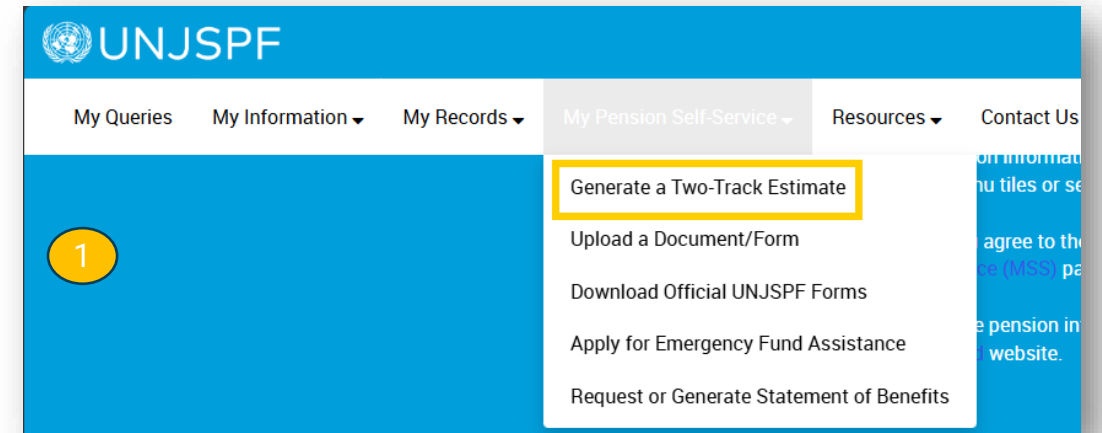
UNJSPF

My Queries My Information My Records My Pension Self-Service Resources Contact Us

Generate a Two-Track Estimate
Upload a Document/Form
Download Official UNJSPF Forms
Apply for Emergency Fund Assistance
Request or Generate Statement of Benefits

1

on informat
nu tiles or se
agree to the
ce (MSS) pa
e pension in
website.